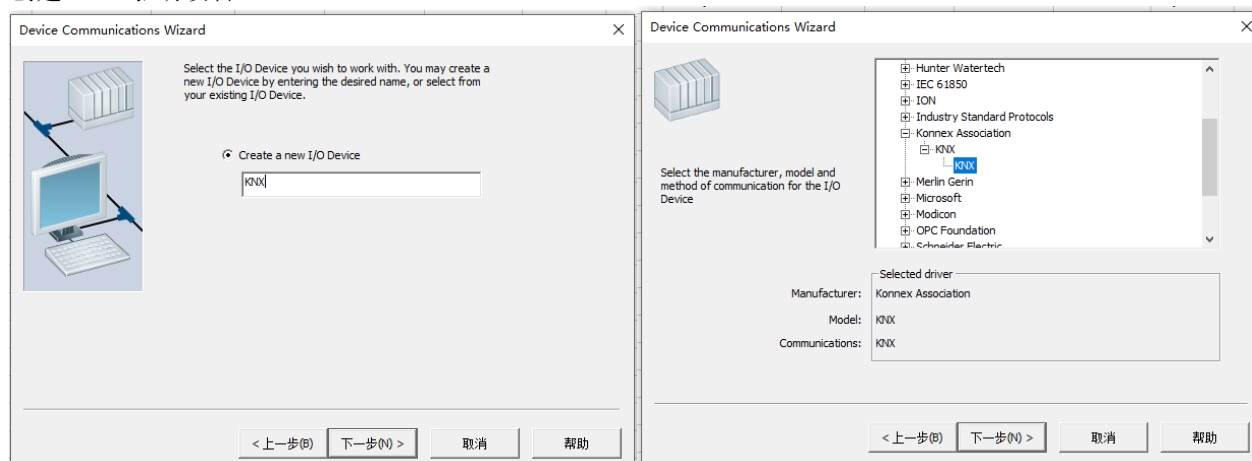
Device Communications Wizard

Select the I/O Device you wish to work with. You may create a new I/O Device by entering the desired name, or select from your existing I/O Device.

Create a new I/O Device

KNX

< 上一步(B) 下一步(N) > 取消 帮助

Device Communications Wizard

Select the manufacturer, model and method of communication for the I/O Device

Hunter Watertech
IEC 61850
ION
Industry Standard Protocols
Konnex Association
KNX
KNX
Merlin Gerin
Microsoft
Modicon
OPC Foundation
Schneider Electric

Selected driver

| | |
|---|---|
| Manufacturer: | Konnex Association |
| Model: | KNX |
| Communications: | KNX |

< 上一步(B) 下一步(N) > 取消 帮助